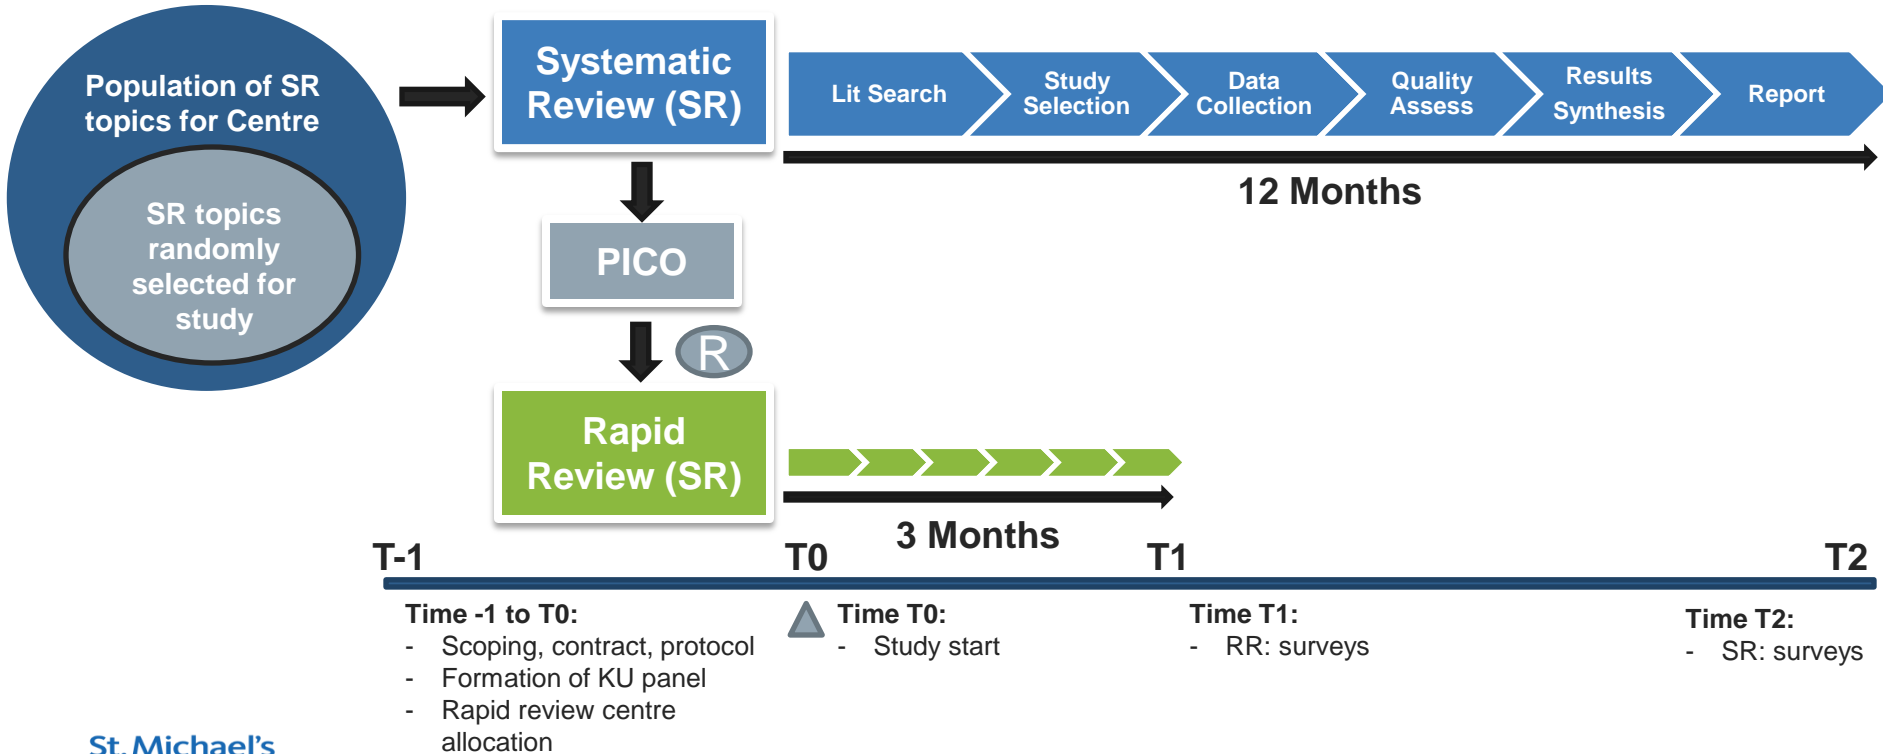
Population of SR topics for Centre

SR topics randomly selected for study

Systematic Review (SR)

Lit Search

Study Selection

Data Collection

Quality Assess

Results Synthesis

Report

12 Months

PICO

R

Rapid Review (SR)

3 Months

T-1

T0

T1

T2

Time -1 to T0:
- Scoping, contract, protocol
- Formation of KU panel
- Rapid review centre allocation

Time T0:
- Study start

Time T1:
- RR: surveys

Time T2:
- SR: surveys

St. Michael's